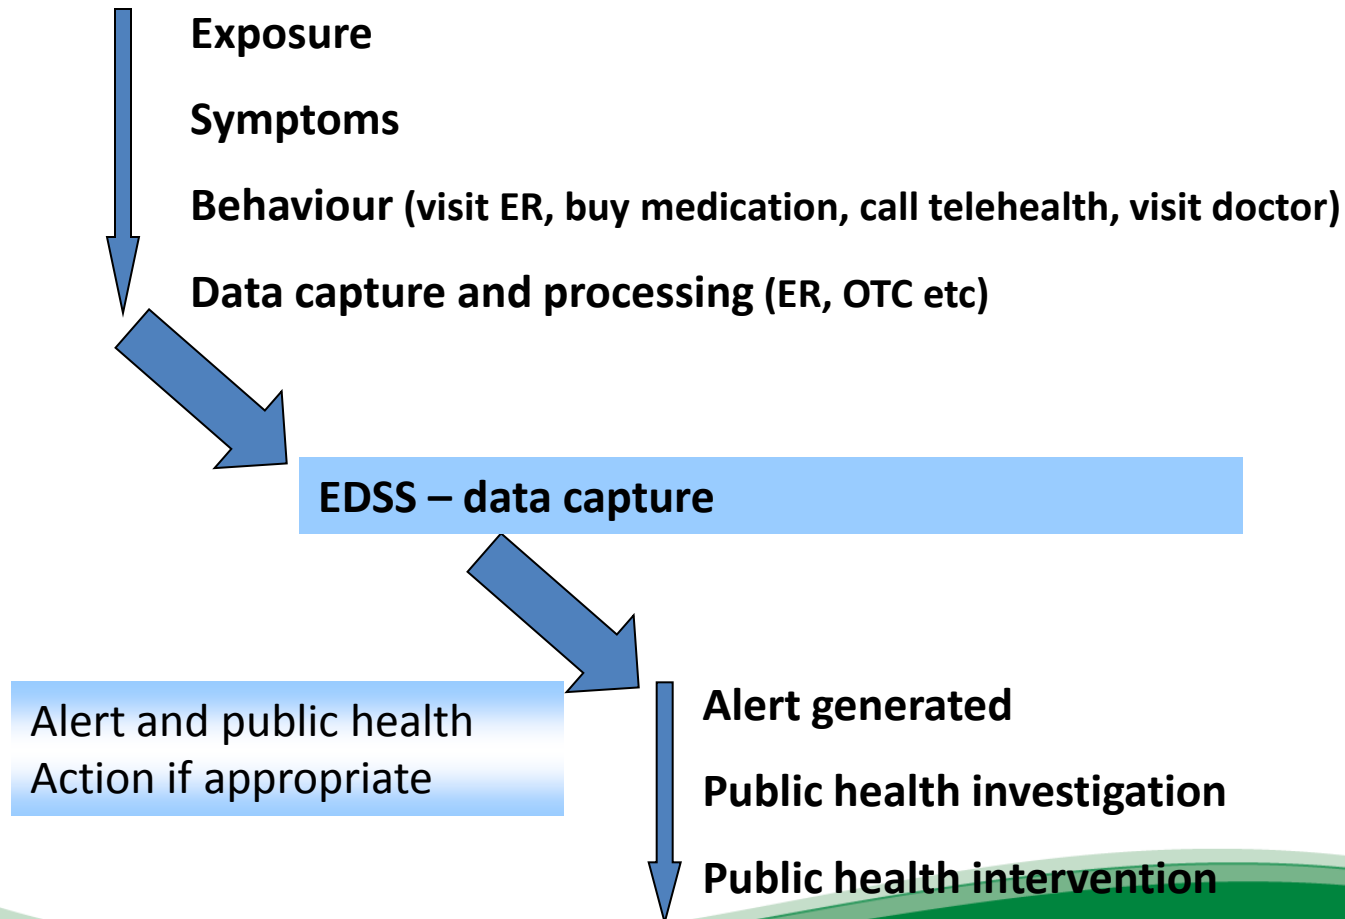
Exposure

Symptoms

Behaviour (visit ER, buy medication, call telehealth, visit doctor)

Data capture and processing (ER, OTC etc)

EDSS – data capture

Alert and public health Action if appropriate

Alert generated

Public health investigation

Public health intervention